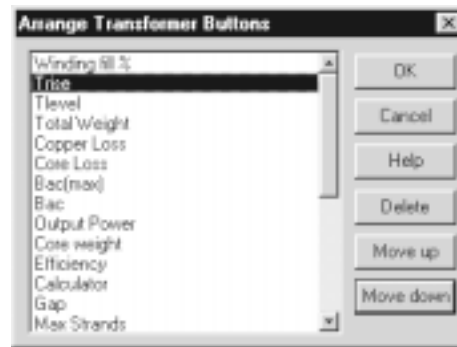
Arrange Transformer Buttons

Winding fill %
Trise
Tlevel
Total Weight
Copper Loss
Core Loss
Bac(max)
Bac
Output Power
Core weight
Efficiency
Calculator
Gap
Max Strands

OK
Cancel
Help
Delete
Move up
Move down